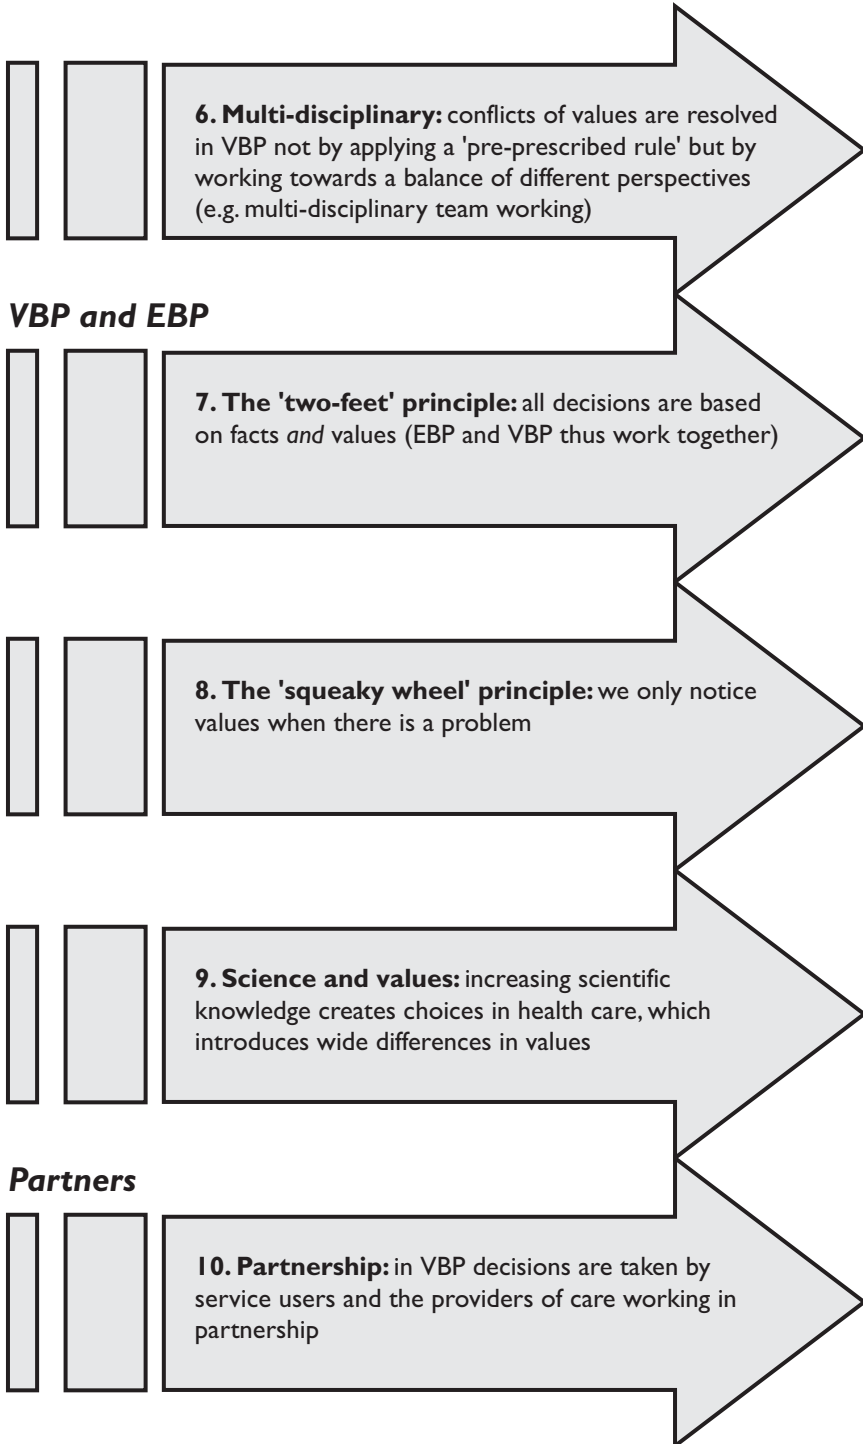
**6. Multi-disciplinary:** conflicts of values are resolved in VBP not by applying a 'pre-prescribed rule' but by working towards a balance of different perspectives (e.g. multi-disciplinary team working)

*VBP and EBP*

**7. The 'two-feet' principle:** all decisions are based on facts *and* values (EBP and VBP thus work together)

**8. The 'squeaky wheel' principle:** we only notice values when there is a problem

**9. Science and values:** increasing scientific knowledge creates choices in health care, which introduces wide differences in values

*Partners*

**10. Partnership:** in VBP decisions are taken by service users and the providers of care working in partnership